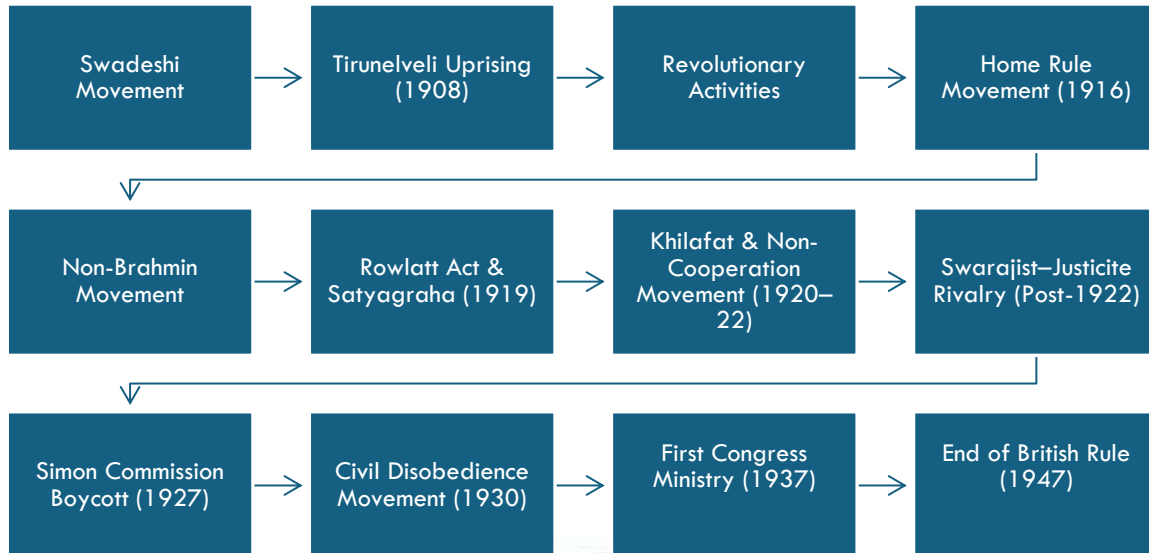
Swadeshi Movement

Tirunelveli Uprising (1908)

Revolutionary Activities

Home Rule Movement (1916)

Non-Brahmin Movement

Rowlatt Act & Satyagraha (1919)

Khilafat & Non-Cooperation Movement (1920–22)

Swarajist–Justicite Rivalry (Post-1922)

Simon Commission Boycott (1927)

Civil Disobedience Movement (1930)

First Congress Ministry (1937)

End of British Rule (1947)